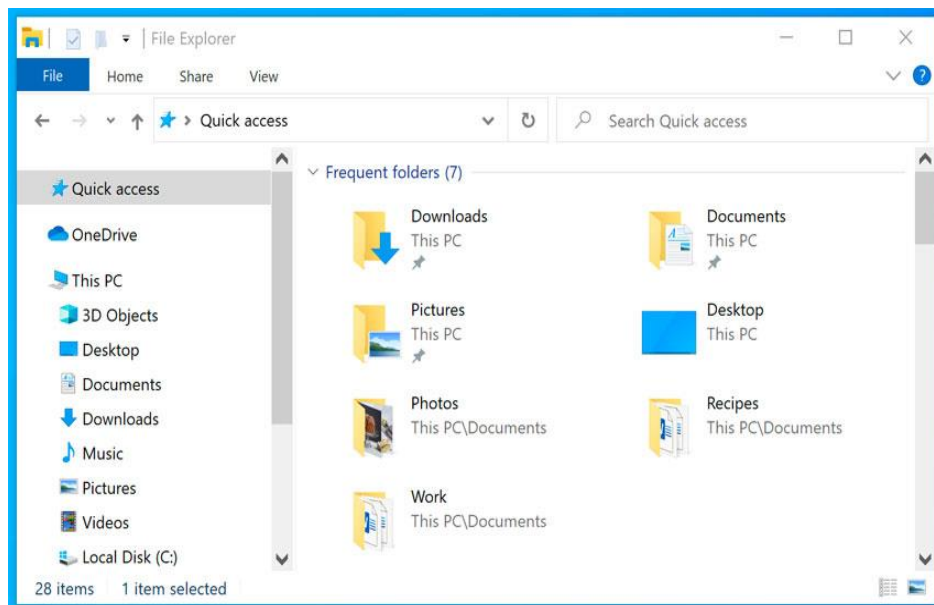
File Explorer

File Home Share View

Quick access

Search Quick access

Quick access
OneDrive
This PC
3D Objects
Desktop
Documents
Downloads
Music
Pictures
Videos
Local Disk (C:)

Frequent folders (7)

Downloads
This PC

Documents
This PC

Pictures
This PC

Desktop
This PC

Photos
This PC\Documents

Recipes
This PC\Documents

Work
This PC\Documents

28 items 1 item selected